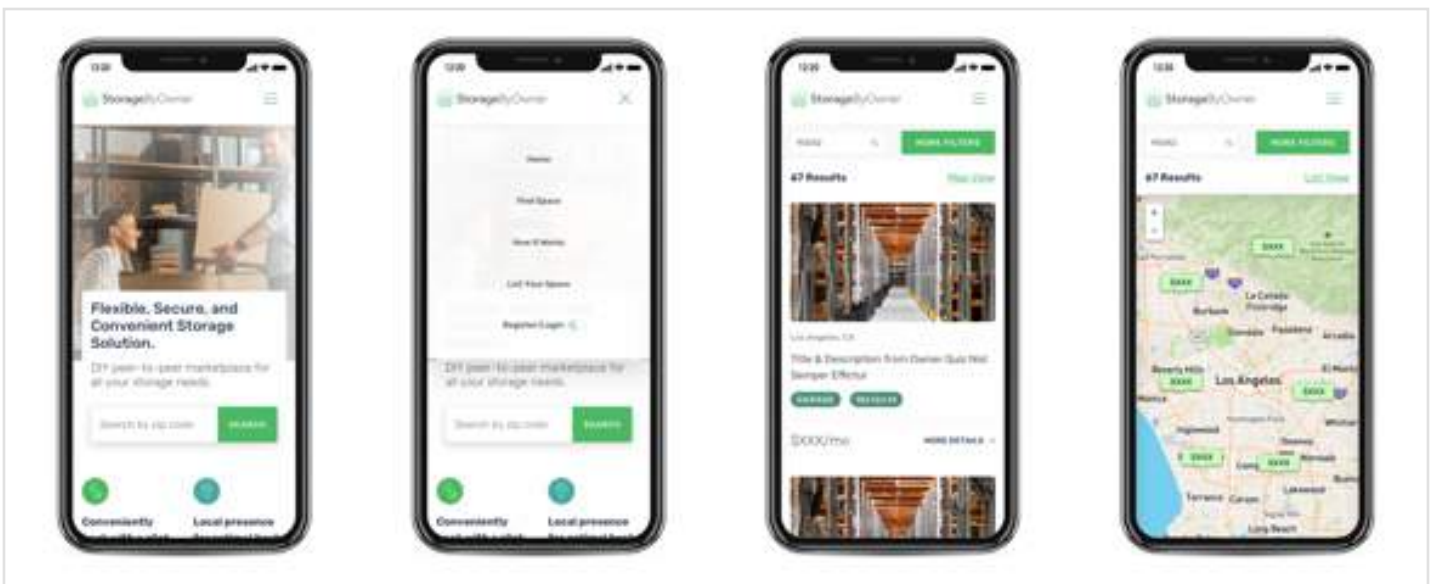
12:30

StorageByOwner

Flexible, Secure, and Convenient Storage Solution.

DIY peer-to-peer marketplace for all your storage needs.

Search by zip code

SEARCH

Conveniently

Local presence

12:30

StorageByOwner

Home

Find Space

How It Works

List Your Space

Register/Login

DIY peer-to-peer marketplace for all your storage needs.

Search by zip code

SEARCH

Conveniently

Local presence

12:30

StorageByOwner

90065

MORE FILTERS

67 Results

Map View

Los Angeles, CA

Title & Description from Owner Quis Nisl Semper Efficitur

GARAGE

INDOORS

$XXX/mo

MORE DETAILS

12:30

StorageByOwner

90065

MORE FILTERS

67 Results

List View

$XXX

$XXX

La Cañada Flintridge

Burbank

Glendale

Pasadena

Arcadia

Beverly Hills

$XXX

Los Angeles

$XXX

El Monte

Monica

Inglewood

Downey

Whittier

Norwalk

$XXX

$XXX

Torrance

Carson

Lakewood

Long Beach